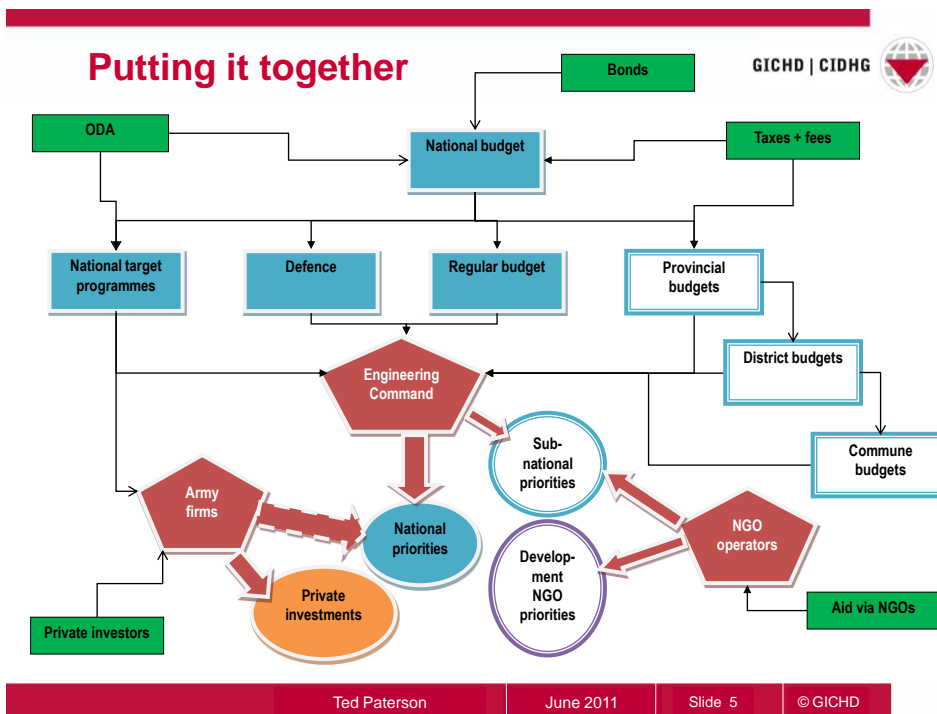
Putting it together

GICHD | CIDHG

Bonds

ODA

National budget

Taxes + fees

National target programmes

Defence

Regular budget

Provincial budgets

District budgets

Engineering Command

Sub-national priorities

Commune budgets

Army firms

National priorities

NGO operators

Development NGO priorities

Private investments

Private investors

Aid via NGOs

Ted Paterson | June 2011 | Slide 5 | © GICHD